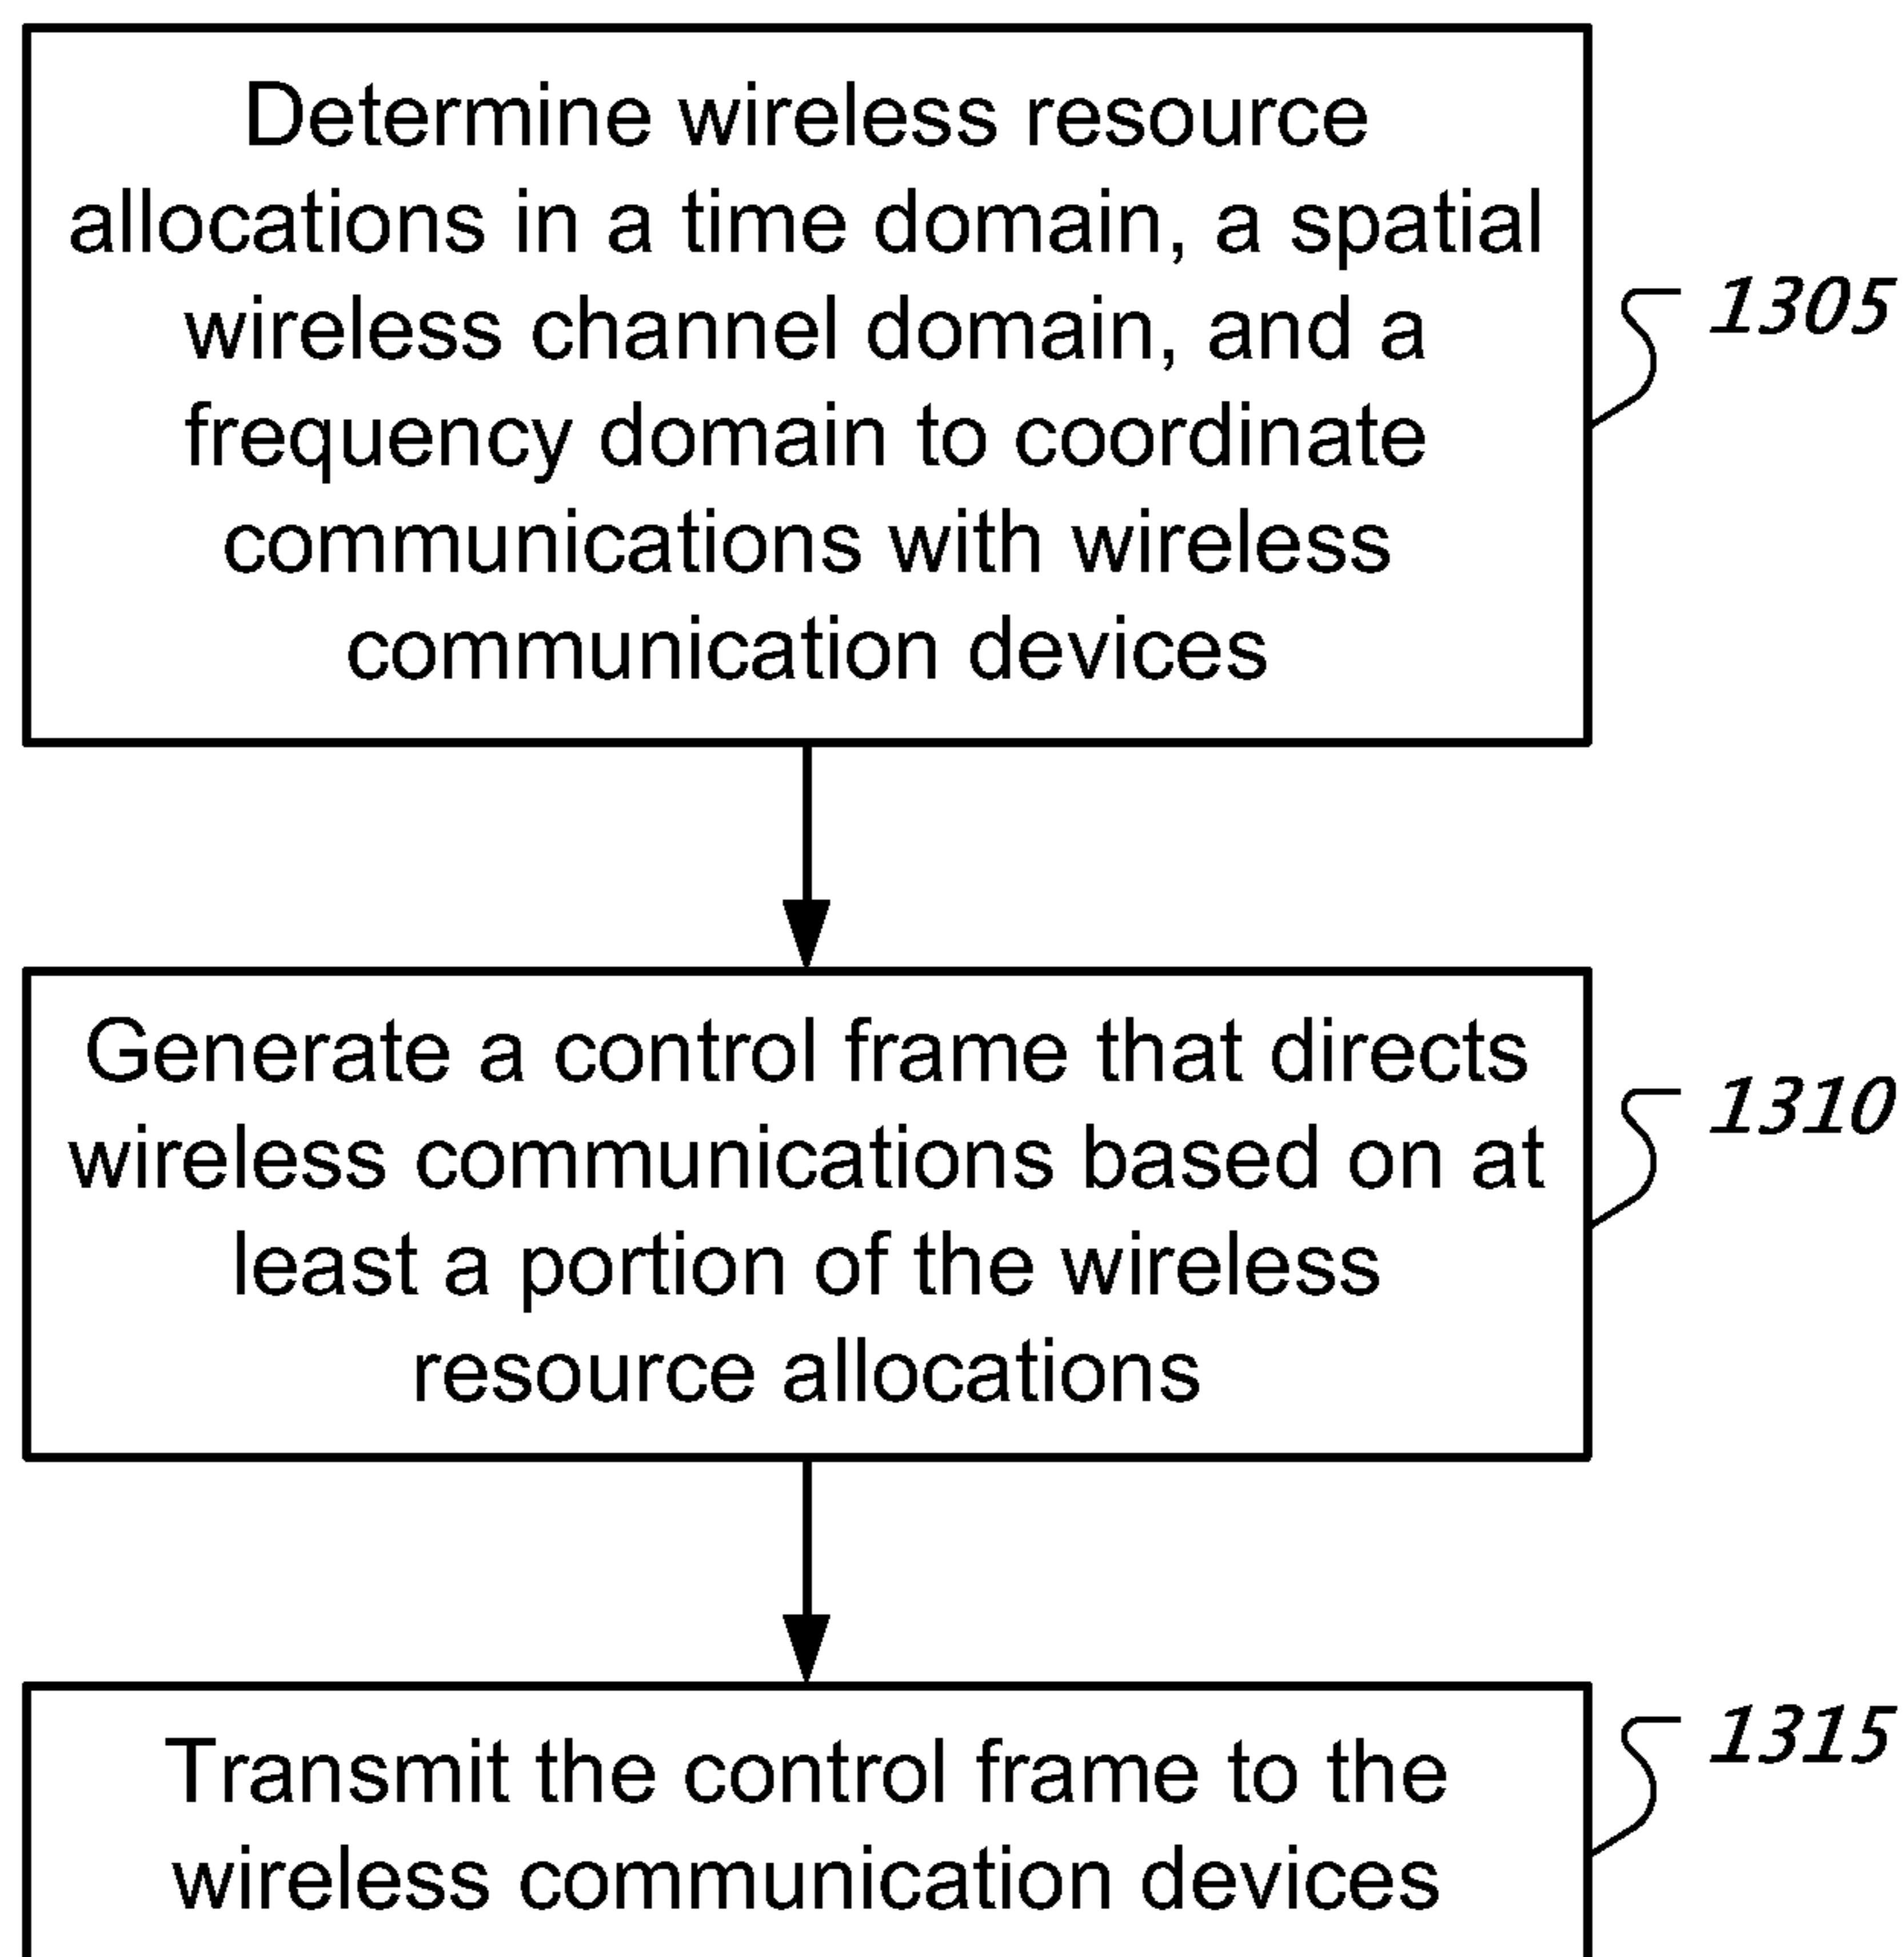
Determine wireless resource allocations in a time domain, a spatial wireless channel domain, and a frequency domain to coordinate communications with wireless communication devices

1305

Generate a control frame that directs wireless communications based on at least a portion of the wireless resource allocations

1310

Transmit the control frame to the wireless communication devices

1315